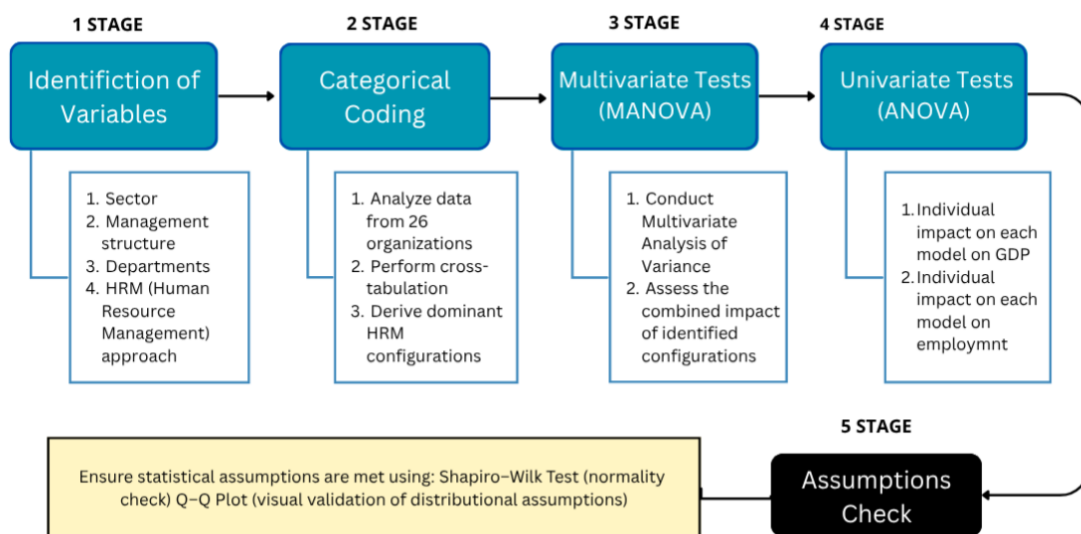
1 STAGE

Identifiction of Variables

1. Sector
2. Management structure
3. Departments
4. HRM (Human Resource Management) approach

2 STAGE

Categorical Coding

1. Analyze data from 26 organizations
2. Perform cross-tabulation
3. Derive dominant HRM configurations

3 STAGE

Multivariate Tests (MANOVA)

1. Conduct Multivariate Analysis of Variance
2. Assess the combined impact of identified configurations

4 STAGE

Univariate Tests (ANOVA)

1. Individual impact on each model on GDP
2. Individual impact on each model on employmnt

5 STAGE

Assumptions Check

Ensure statistical assumptions are met using: Shapiro–Wilk Test (normality check) Q–Q Plot (visual validation of distributional assumptions)